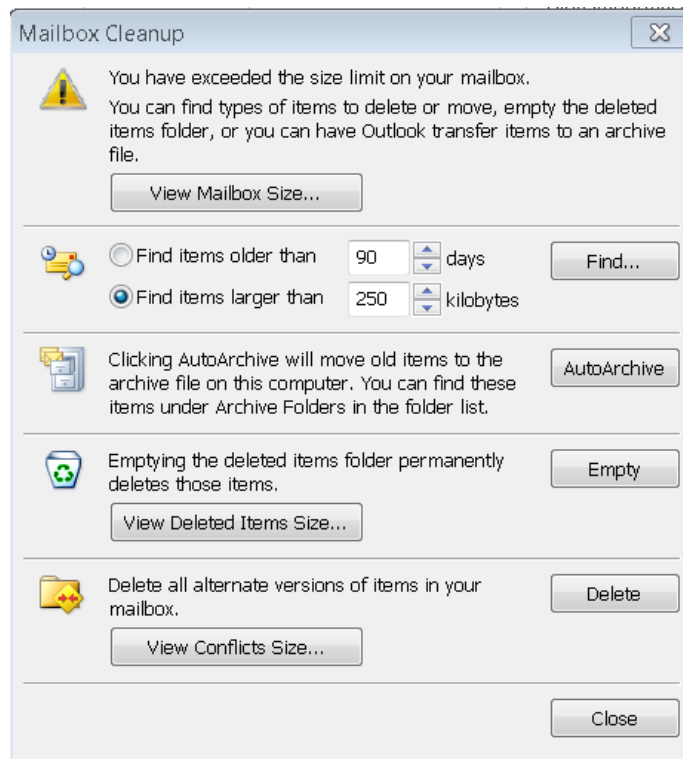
Mailbox Cleanup

You have exceeded the size limit on your mailbox.

You can find types of items to delete or move, empty the deleted items folder, or you can have Outlook transfer items to an archive file.

View Mailbox Size...

Find items older than 90 days

Find items larger than 250 kilobytes

Find...

Clicking AutoArchive will move old items to the archive file on this computer. You can find these items under Archive Folders in the folder list.

AutoArchive

Emptying the deleted items folder permanently deletes those items.

Empty

View Deleted Items Size...

Delete all alternate versions of items in your mailbox.

Delete

View Conflicts Size...

Close